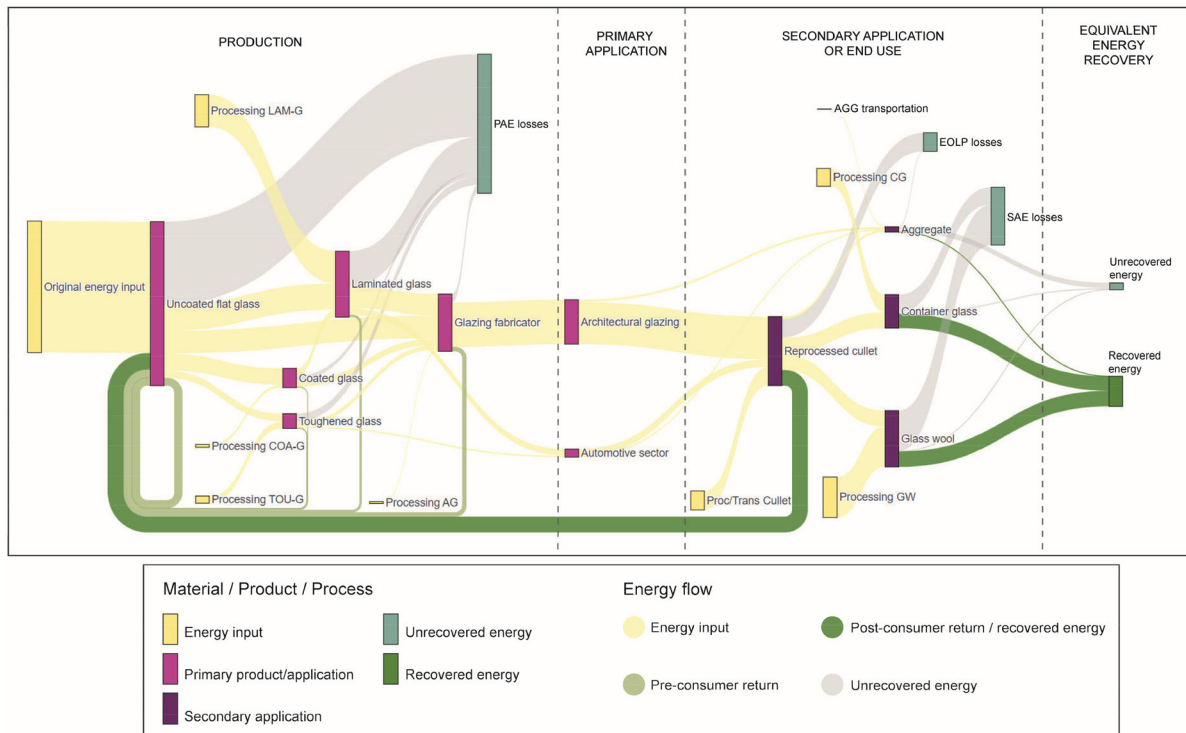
PRODUCTION

PRIMARY APPLICATION

SECONDARY APPLICATION OR END USE

EQUIVALENT ENERGY RECOVERY

Processing LAM-G

PAE losses

AGG transportation

EOLP losses

Processing CG

SAE losses

Aggregate

Unrecovered energy

Original energy input

Uncoated flat glass

Laminated glass

Glazing fabricator

Architectural glazing

Container glass

Reprocessed cullet

Recovered energy

Coated glass

Toughened glass

Glass wool

Processing COA-G

Automotive sector

Processing GW

Processing TOU-G

Processing AG

Proc/Trans Cullet

Material / Product / Process

Energy input

Unrecovered energy

Primary product/application

Recovered energy

Secondary application

Energy flow

Energy input

Post-consumer return / recovered energy

Pre-consumer return

Unrecovered energy